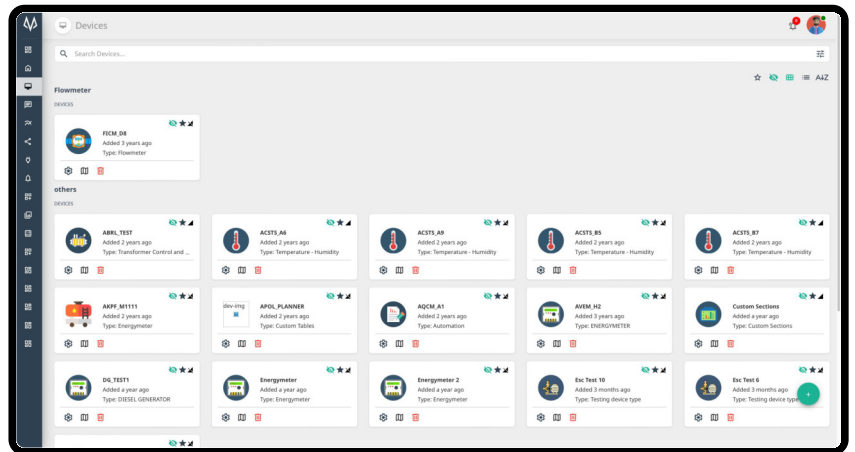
Devices

Search Devices...

A-Z

Flowmeter

DEVICES

FICM_D8
Added 3 years ago
Type: Flowmeter

others

DEVICES

ABRL_TEST
Added 2 years ago
Type: Transformer Control and ...

ACSTS_A6
Added 2 years ago
Type: Temperature - Humidity

ACSTS_A9
Added 2 years ago
Type: Temperature - Humidity

ACSTS_B5
Added 2 years ago
Type: Temperature - Humidity

ACSTS_B7
Added 2 years ago
Type: Temperature - Humidity

AKPF_M1111
Added 2 years ago
Type: Energymeter

dev-img
APOL_PLANNER
Added 2 years ago
Type: Custom Tables

AQCM_A1
Added 2 years ago
Type: Automation

AVEM_H2
Added 3 years ago
Type: ENERGYMETER

Custom Sections
Added a year ago
Type: Custom Sections

DG_TEST1
Added a year ago
Type: DIESEL GENERATOR

Energymeter
Added a year ago
Type: Energymeter

Energymeter 2
Added a year ago
Type: Energymeter

Esc Test 10
Added 3 months ago
Type: Testing device type

Esc Test 6
Added 3 months ago
Type: Testing device type